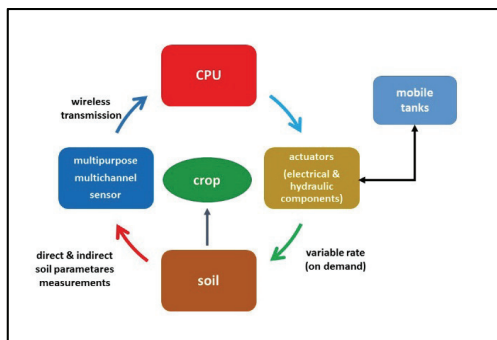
CPU

wireless transmission

mobile tanks

multipurpose multichannel sensor

crop

actuators (electrical & hydraulic components)

direct & indirect soil parametares measurements

variable rate (on demand)

soil